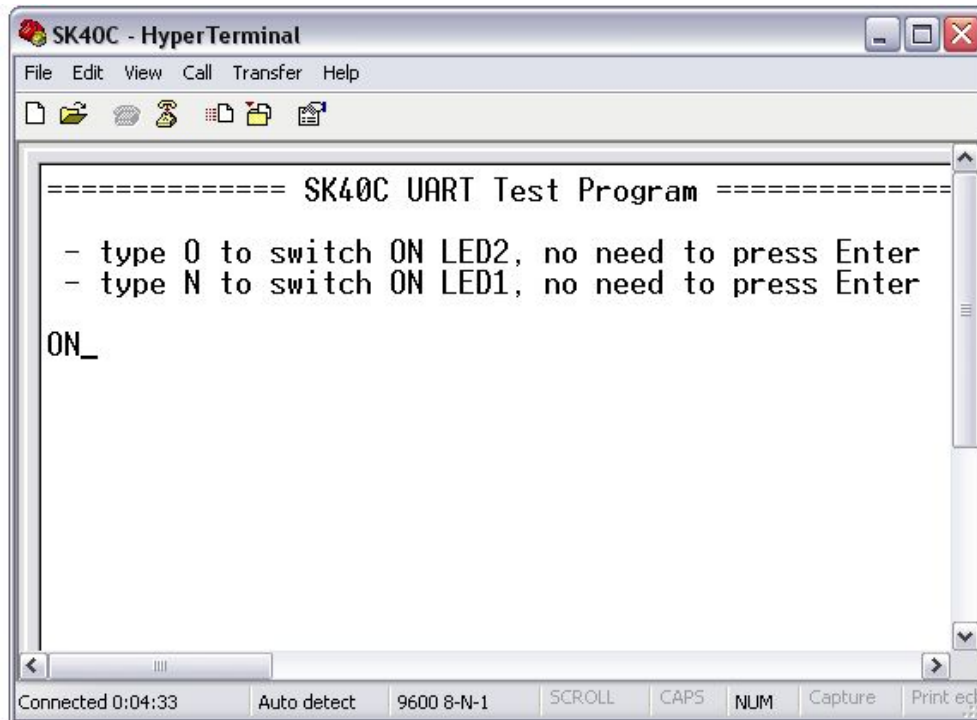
SK40C - HyperTerminal

File Edit View Call Transfer Help

============== SK40C UART Test Program =============

- type O to switch ON LED2, no need to press Enter
- type N to switch ON LED1, no need to press Enter

ON_

Connected 0:04:33 Auto detect 9600 8-N-1 SCROLL CAPS NUM Capture Print ec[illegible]